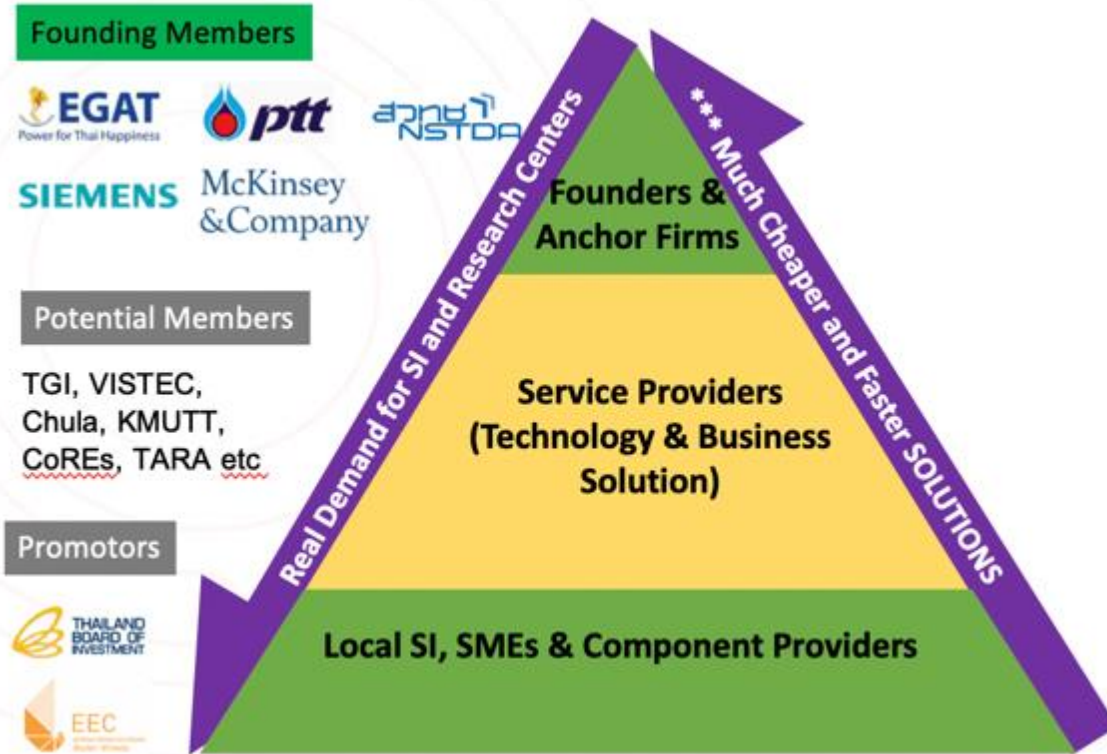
Founding Members

EGAT
Power for Thai Happiness

ptt

สวทช
NSTDA

SIEMENS

McKinsey
&Company

Potential Members

TGI, VISTEC, Chula, KMUTT, CoREs, TARA etc

Promotors

THAILAND BOARD OF INVESTMENT

EEC

Real Demand for SI and Research Centers

*** Much Cheaper and Faster SOLUTIONS

Founders & Anchor Firms

Service Providers (Technology & Business Solution)

Local SI, SMEs & Component Providers